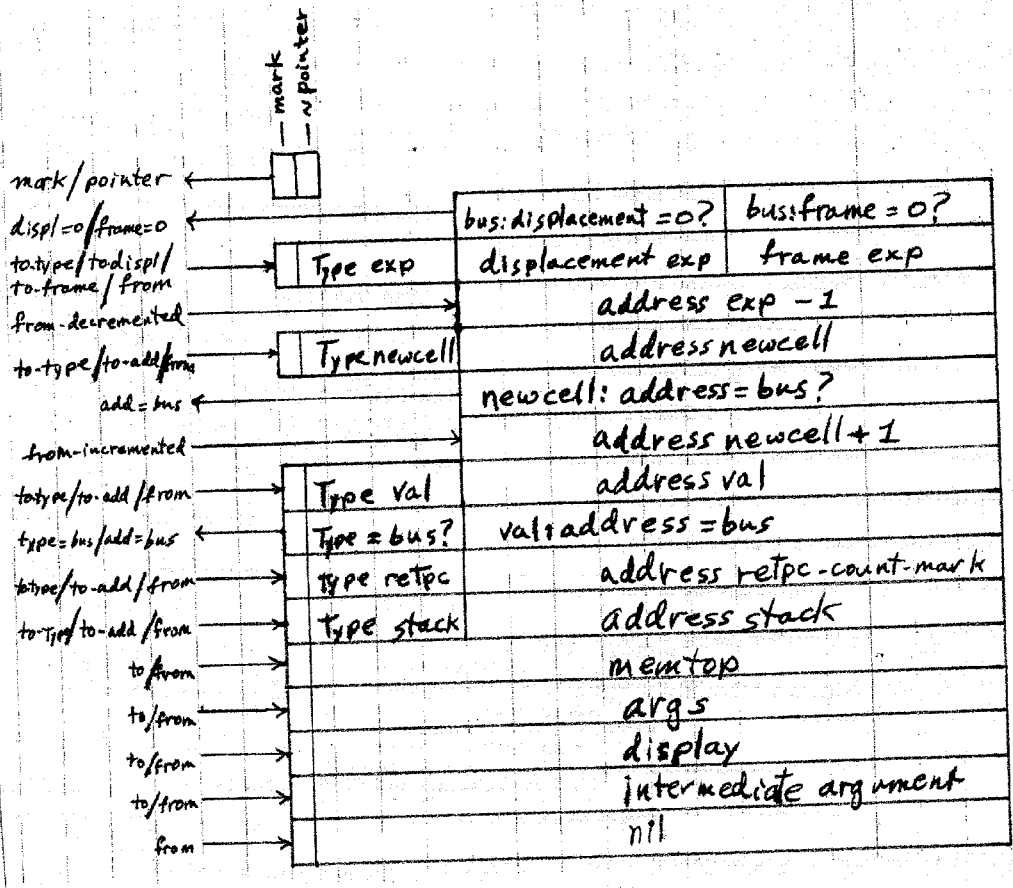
mark
~pointer

mark/pointer

displ=0/frame=0
bus:displacement=0?
bus:frame=0?

to-type/to-displ/to-frame/from
Type exp
displacement exp
frame exp

from-decremented
address exp −1

to-type/to-add/from
Type newcell
address newcell

add=bus
newcell: address=bus?

from-incremented
address newcell+1

to-type/to-add/from
Type val
address val

type=bus/add=bus
Type=bus?
val:address=bus

to-type/to-add/from
Type retpc
address retpc-count-mark

to-type/to-add/from
Type stack
address stack

to/from
memtop

to/from
args

to/from
display

to/from
intermediate argument

from
nil